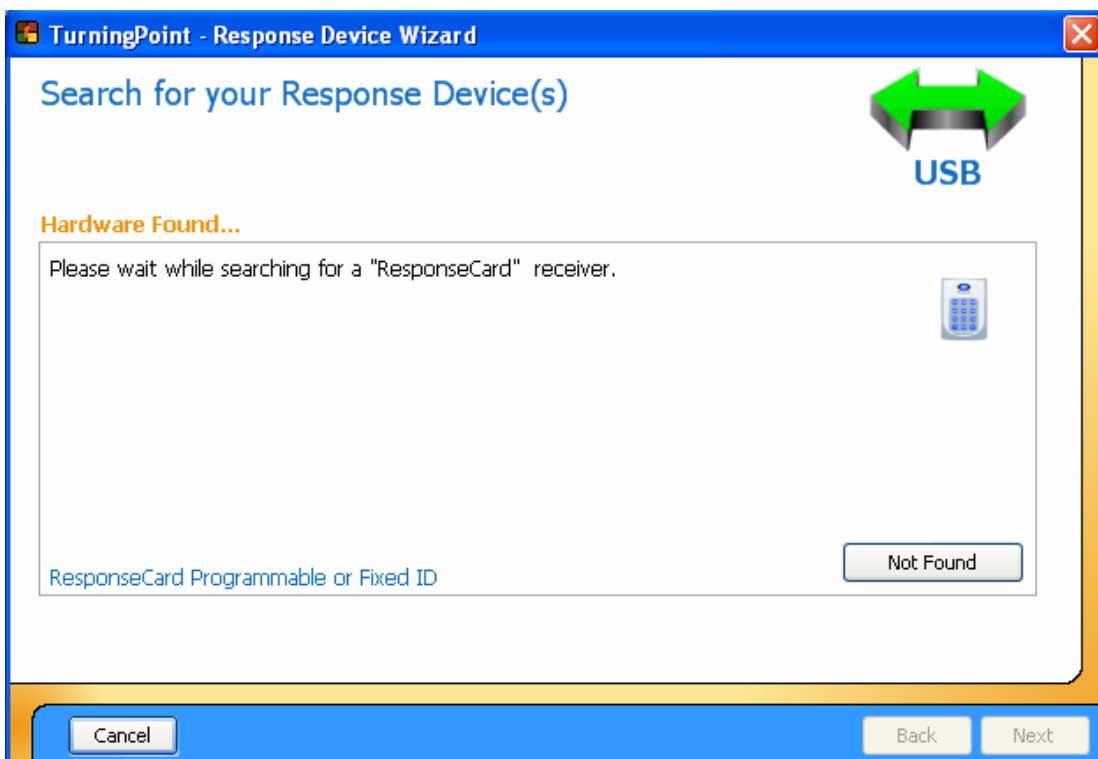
TurningPoint - Response Device Wizard

Search for your Response Device(s)

USB

Hardware Found...

Please wait while searching for a "ResponseCard" receiver.

ResponseCard Programmable or Fixed ID

Not Found

Cancel

Back

Next